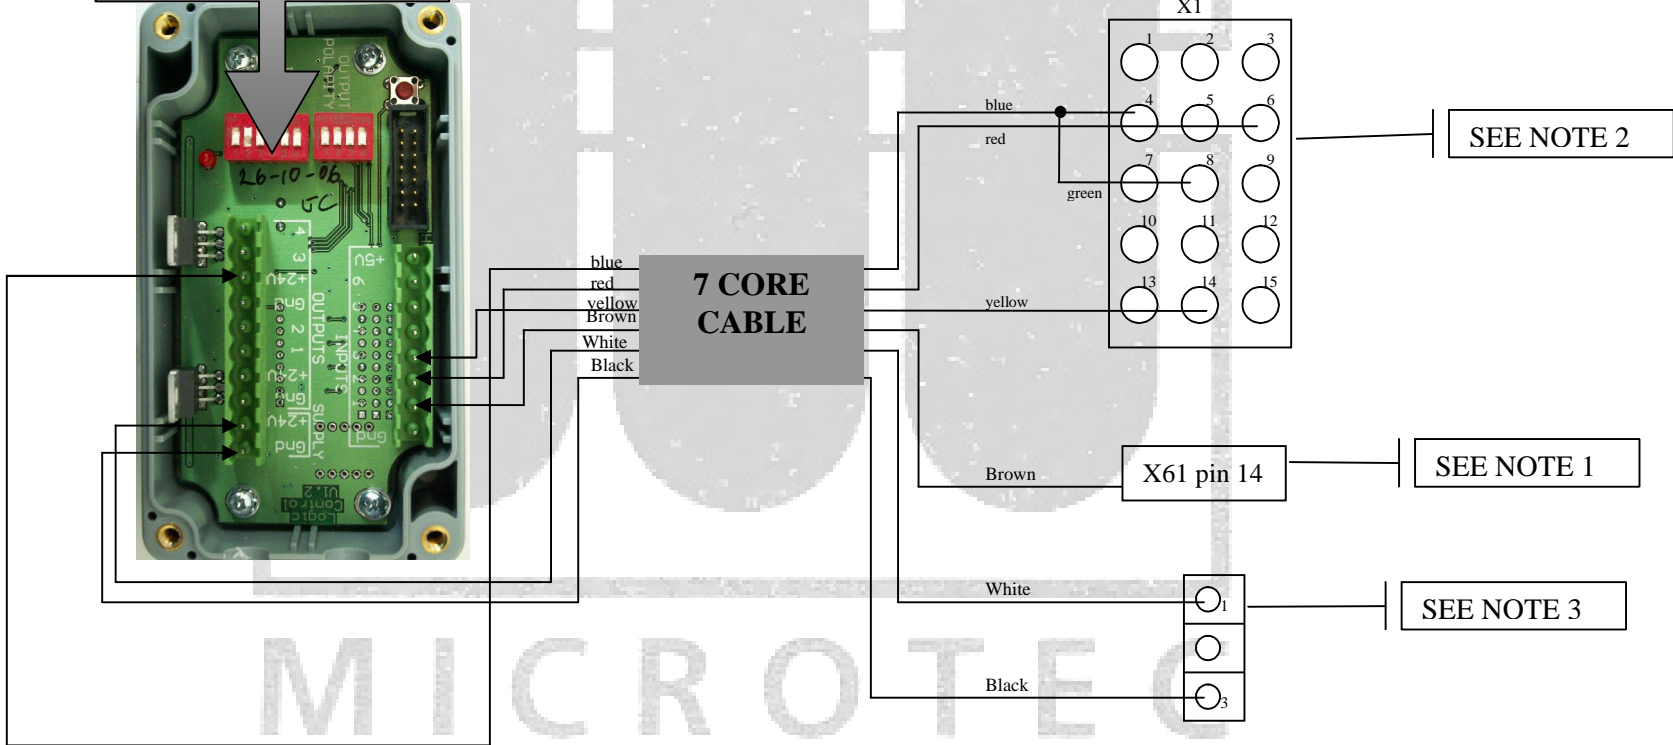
OUTPUT POLARITY

26-10-06
JC

+5V
6
INPUTS
gnd

4
3
+24V
gnd
2
OUTPUTS
1
+24V
gnd
+24V
SUPPLY
gnd

Logic Control V1.2

blue
red
yellow
Brown
White
Black

7 CORE CABLE

X1
1
2
3
4
5
6
7
8
9
10
11
12
13
14
15

blue
red
green
yellow

SEE NOTE 2

Brown
X61 pin 14
SEE NOTE 1

White
1
3
Black
SEE NOTE 3

MICROTEC